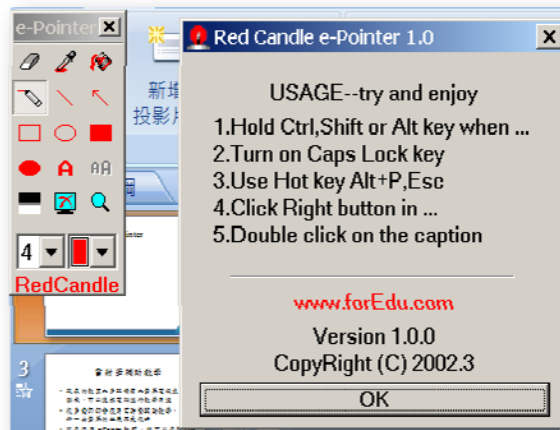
e-Pointer ×

4

RedCandle

新增
投影片

3

Red Candle e-Pointer 1.0 ×

USAGE--try and enjoy

1.Hold Ctrl,Shift or Alt key when ...
2.Turn on Caps Lock key
3.Use Hot key Alt+P,Esc
4.Click Right button in ...
5.Double click on the caption

www.forEdu.com

Version 1.0.0
CopyRight (C) 2002.3

OK